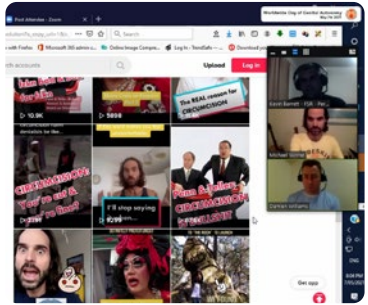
Post Attendee - Zoom
Worldwide Day of Genital Autonomy
Search
Microsoft 365 admin
Online Image Compr...
Log In: TeenSafe
Download you
ch accounts
Upload
Log in
The REAL reason for CIRCUMCISION
CIRCUMCISION You've cut & You've hurt
I'll stop saying
Penn & Teller CIRCUMCISION BULLSHIT
Kevin Barrett - FSR - Pol...
Michael Gorne
Damian williams
Get app